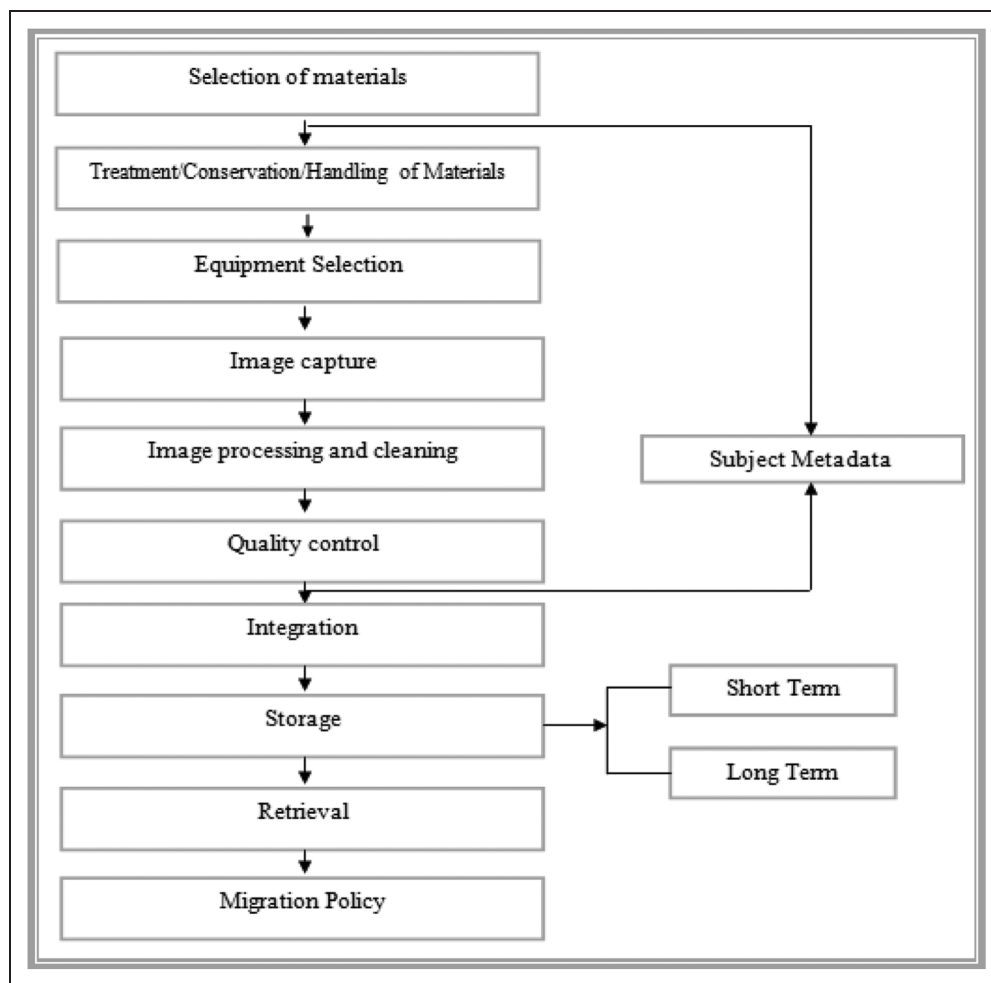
Selection of materials

Treatment/Conservation/Handling of Materials

Equipment Selection

Image capture

Image processing and cleaning

Subject Metadata

Quality control

Integration

Storage

Short Term

Long Term

Retrieval

Migration Policy